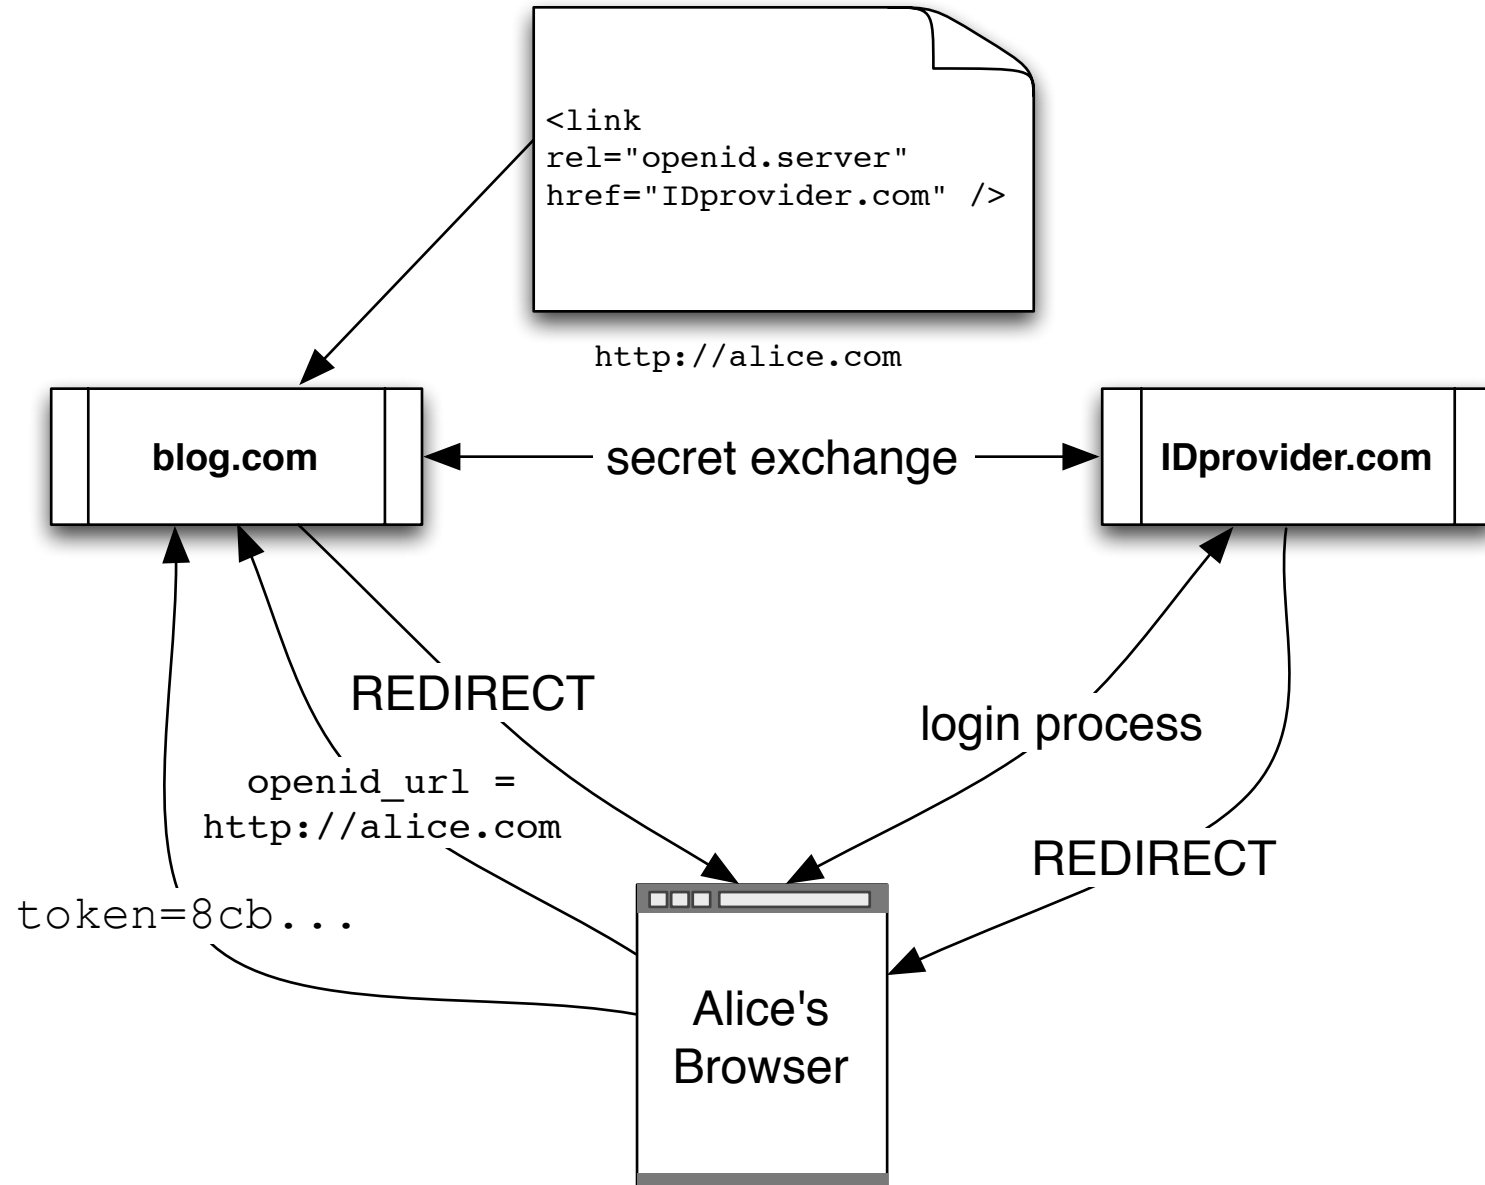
<link
rel="openid.server"
href="IDprovider.com" />

http://alice.com

blog.com

secret exchange

IDprovider.com

REDIRECT

login process

openid_url =
http://alice.com

REDIRECT

token=8cb...

Alice's
Browser